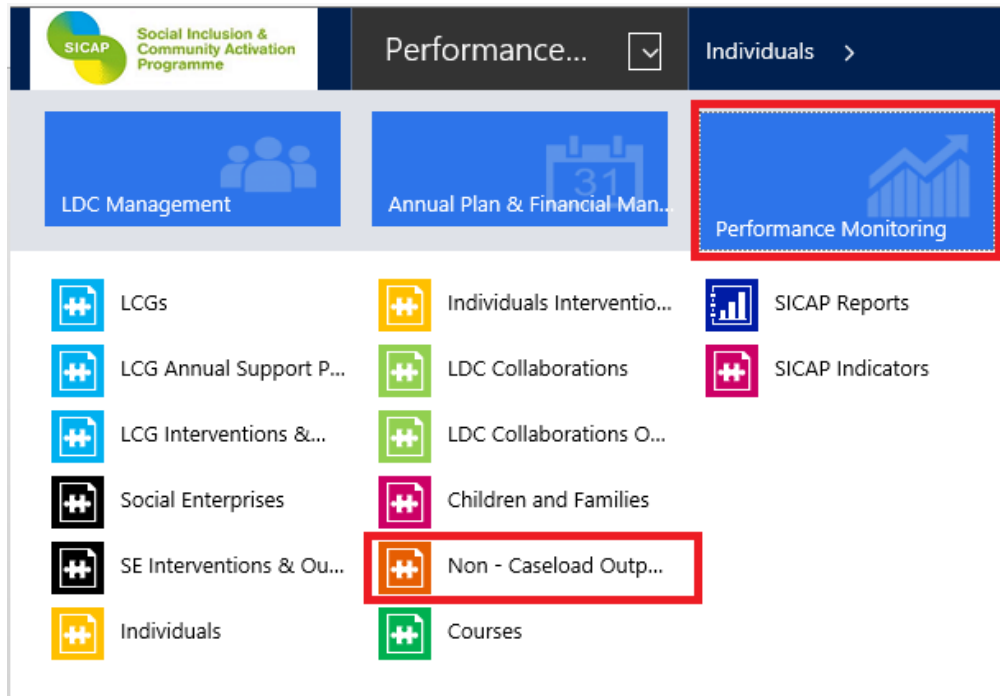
SICAP Social Inclusion & Community Activation Programme

Performance...

Individuals >

LDC Management

31

Annual Plan & Financial Man...

Performance Monitoring

LCGs

LCG Annual Support P...

LCG Interventions &...

Social Enterprises

SE Interventions & Ou...

Individuals

Individuals Interventio...

LDC Collaborations

LDC Collaborations O...

Children and Families

Non - Caseload Outp...

Courses

SICAP Reports

SICAP Indicators